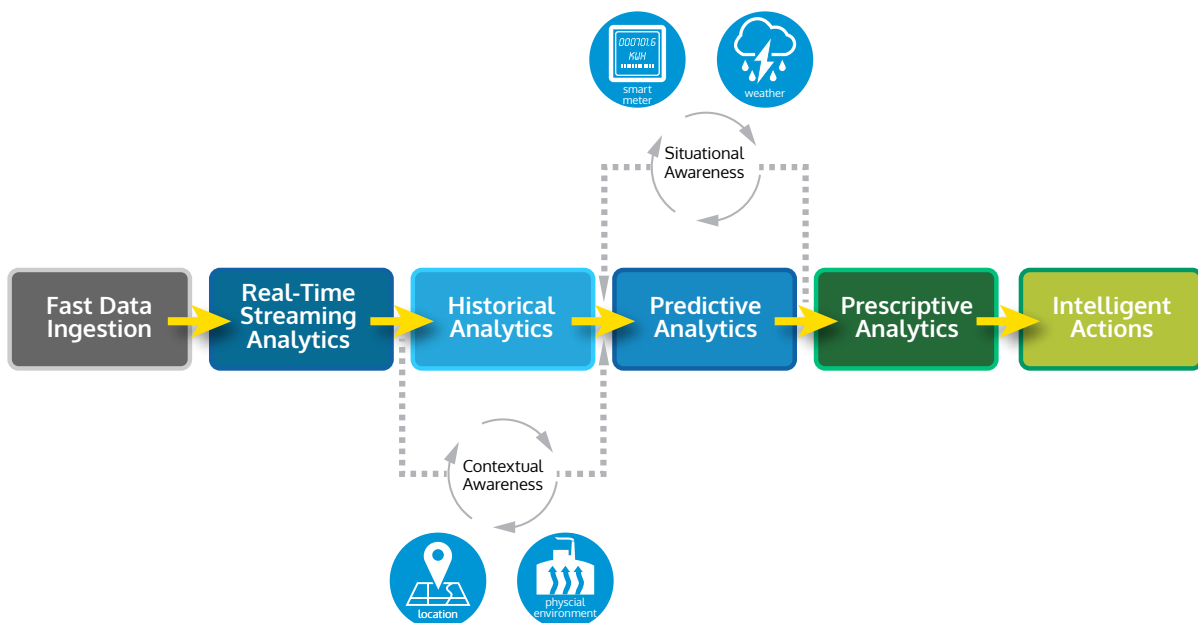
0007101.6
KWH
smart meter

weather

Situational Awareness

Fast Data Ingestion

Real-Time Streaming Analytics

Historical Analytics

Predictive Analytics

Prescriptive Analytics

Intelligent Actions

Contextual Awareness

location

physcial environment